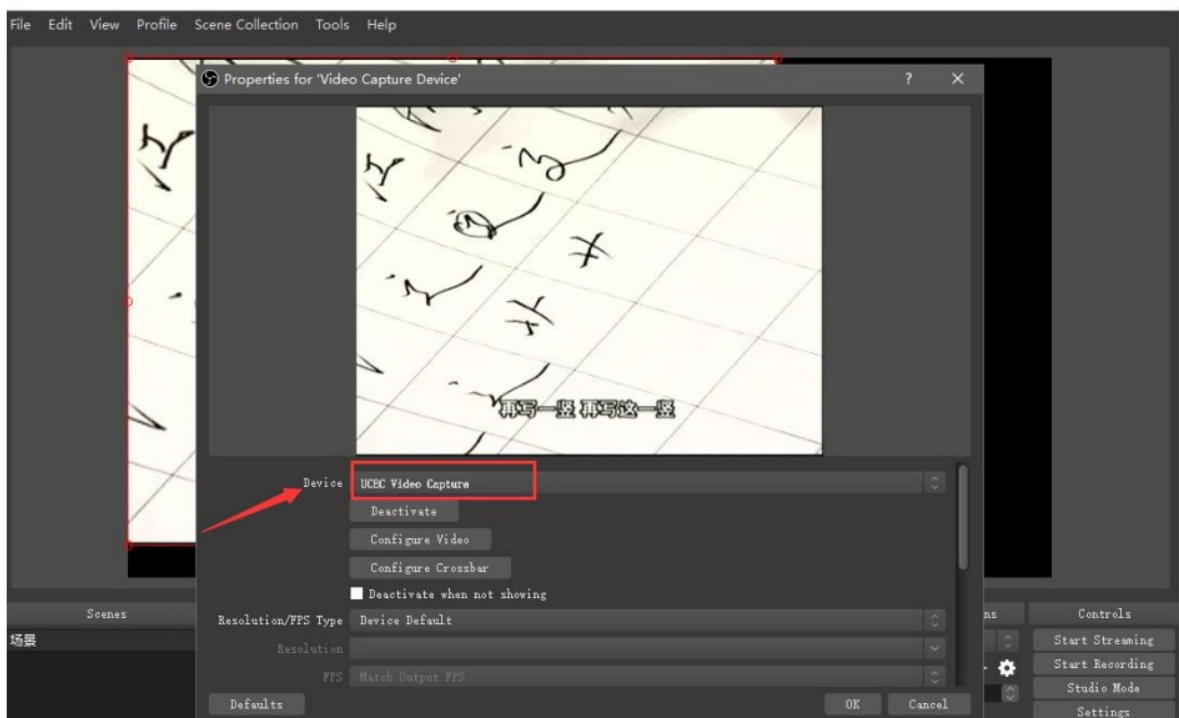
File Edit View Profile Scene Collection Tools Help

Properties for 'Video Capture Device' ? ×

再写一竖 再写这一竖

Device UCBC Video Capture

Deactivate

Configure Video

Configure Crossbar

Deactivate when not showing

Resolution/FPS Type Device Default

Resolution

FPS Match Output FPS

Defaults

OK Cancel

Scenes

场景

ns

Controls

Start Streaming

Start Recording

Studio Mode

Settings